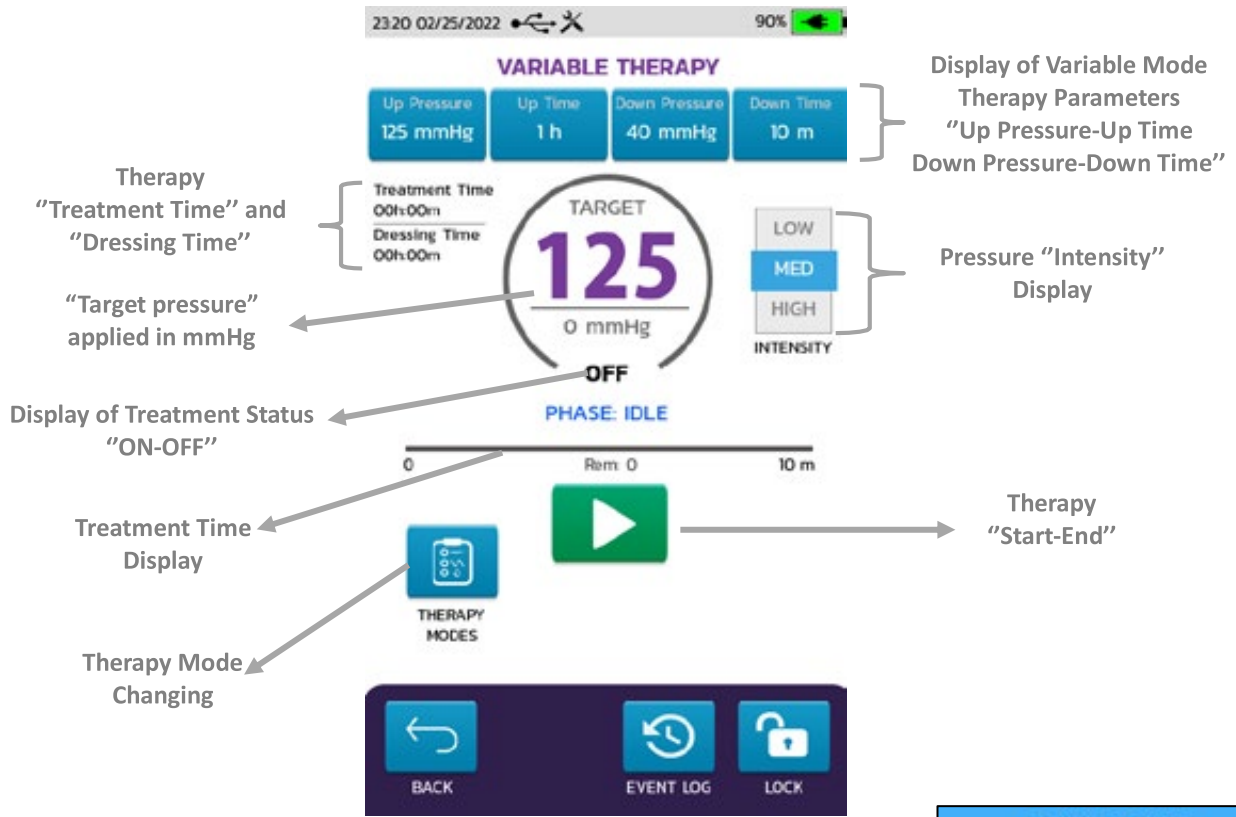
23:20 02/25/2022

90%

VARIABLE THERAPY

| Up Pressure | Up Time | Down Pressure | Down Time |
|---|---|---|---|
| 125 mmHg | 1 h | 40 mmHg | 10 m |

Display of Variable Mode Therapy Parameters ''Up Pressure-Up Time Down Pressure-Down Time''

Therapy ''Treatment Time'' and ''Dressing Time''

Treatment Time
00h:00m
Dressing Time
00h:00m

TARGET
125
0 mmHg

LOW
MED
HIGH
INTENSITY

Pressure ''Intensity'' Display

"Target pressure" applied in mmHg

OFF

Display of Treatment Status ''ON-OFF''

PHASE: IDLE

0
Rem: 0
10 m

Treatment Time Display

Therapy ''Start-End''

THERAPY MODES

Therapy Mode Changing

BACK
EVENT LOG
LOCK